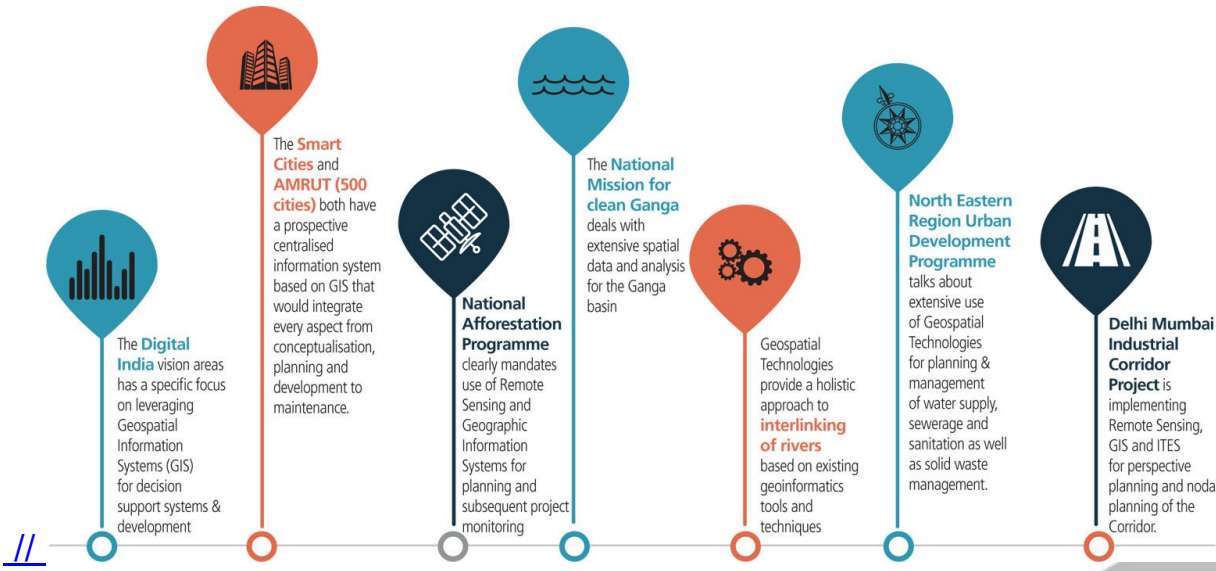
The Digital India vision areas has a specific focus on leveraging Geospatial Information Systems (GIS) for decision support systems & development

The Smart Cities and AMRUT (500 cities) both have a prospective centralised information system based on GIS that would integrate every aspect from conceptualisation, planning and development to maintenance.

National Afforestation Programme clearly mandates use of Remote Sensing and Geographic Information Systems for planning and subsequent project monitoring

The National Mission for clean Ganga deals with extensive spatial data and analysis for the Ganga basin

Geospatial Technologies provide a holistic approach to interlinking of rivers based on existing geoinformatics tools and techniques

North Eastern Region Urban Development Programme talks about extensive use of Geospatial Technologies for planning & management of water supply, sewerage and sanitation as well as solid waste management.

Delhi Mumbai Industrial Corridor Project is implementing Remote Sensing, GIS and ITES for perspective planning and noda planning of the Corridor.

//